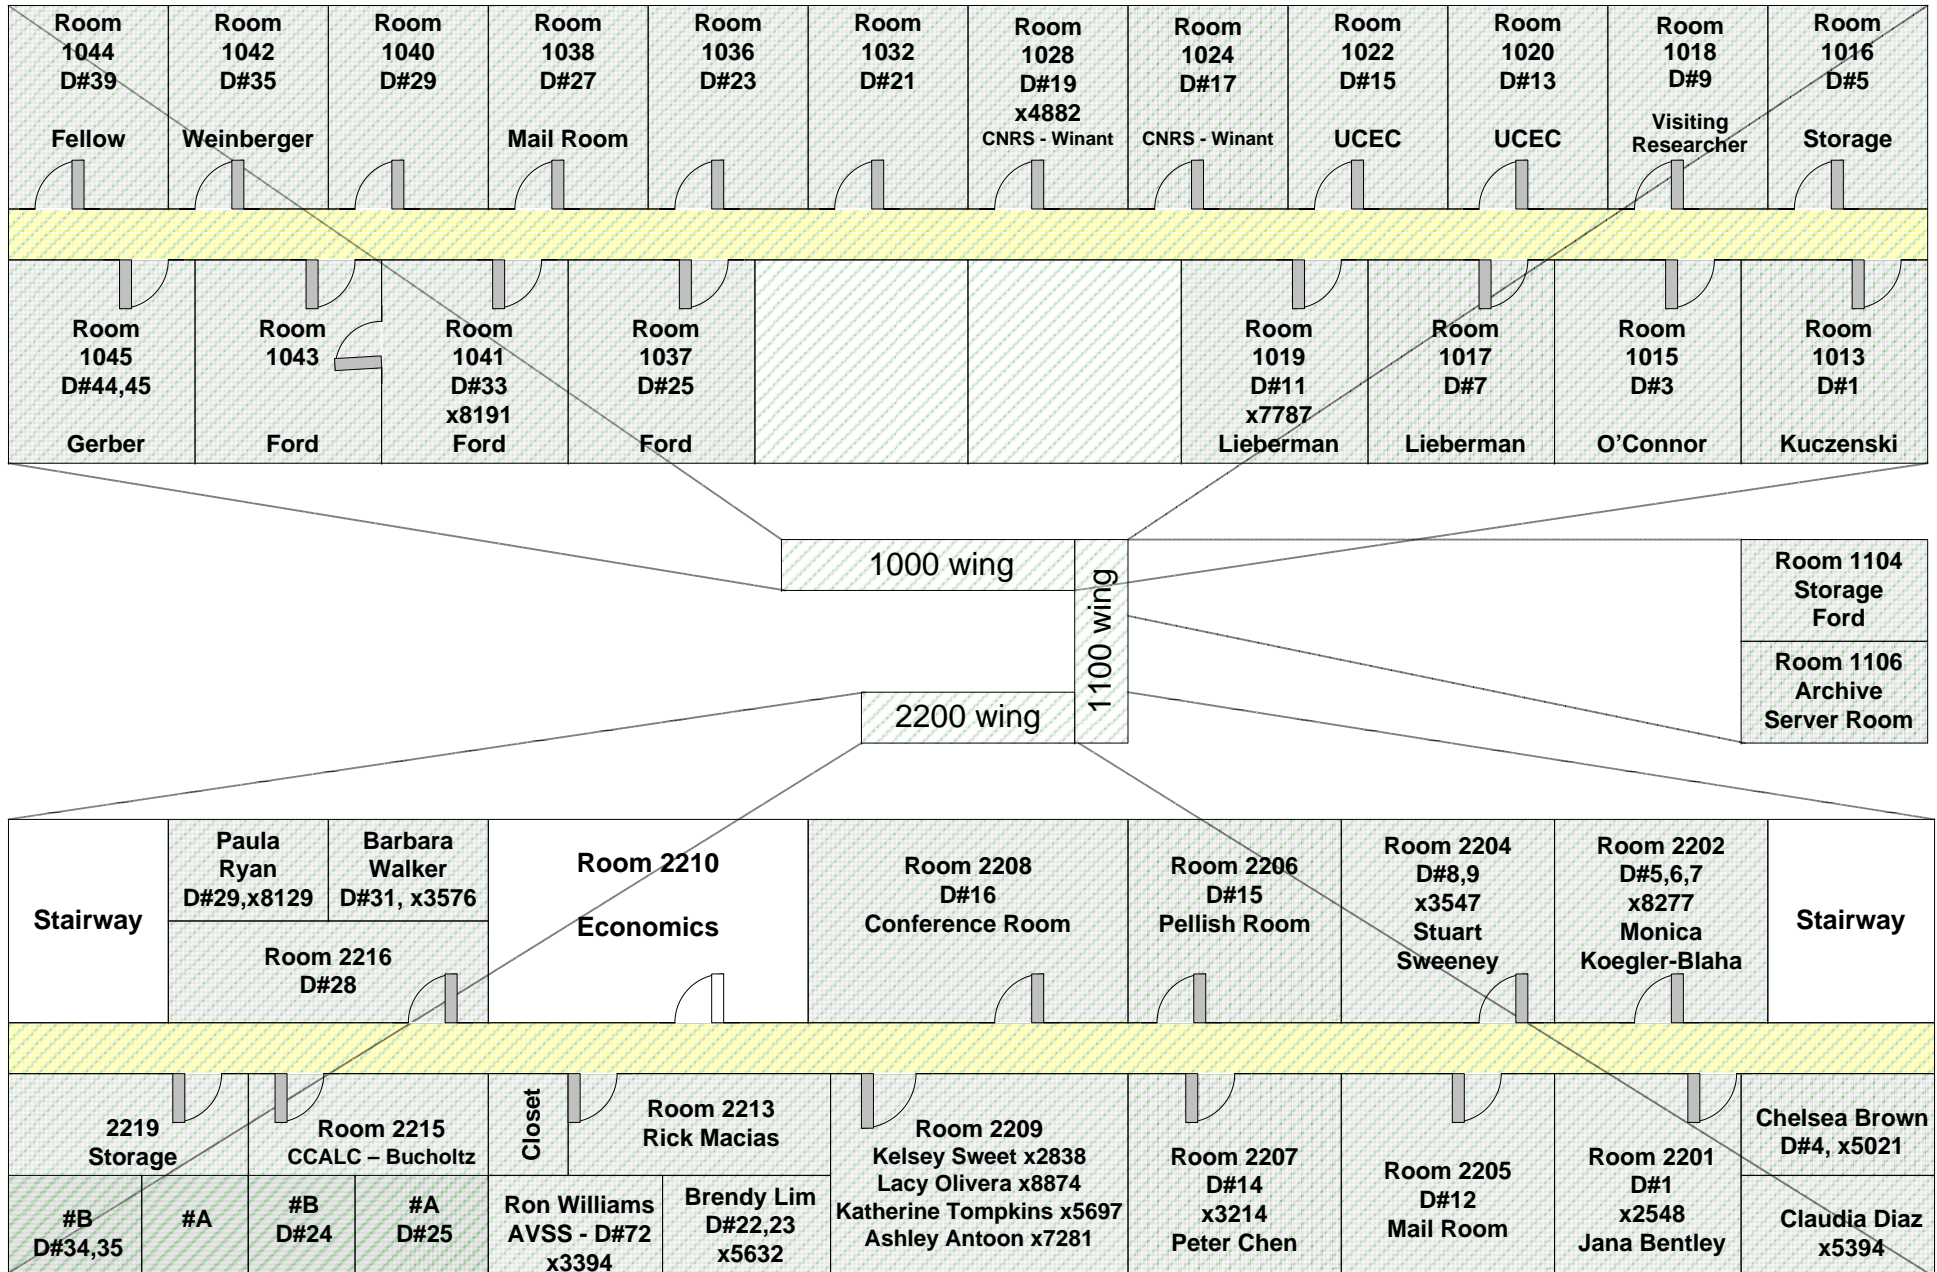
Room 1044 D#39 Fellow

Room 1042 D#35 Weinberger

Room 1040 D#29

Room 1038 D#27 Mail Room

Room 1036 D#23

Room 1032 D#21

Room 1028 D#19 x4882 CNRS - Winant

Room 1024 D#17 CNRS - Winant

Room 1022 D#15 UCEC

Room 1020 D#13 UCEC

Room 1018 D#9 Visiting Researcher

Room 1016 D#5 Storage

Room 1045 D#44,45 Gerber

Room 1043 Ford

Room 1041 D#33 x8191 Ford

Room 1037 D#25 Ford

Room 1019 D#11 x7787 Lieberman

Room 1017 D#7 Lieberman

Room 1015 D#3 O’Connor

Room 1013 D#1 Kuczenski

1000 wing

1100 wing

2200 wing

Room 1104 Storage Ford

Room 1106 Archive Server Room

Stairway

Paula Ryan D#29,x8129

Barbara Walker D#31, x3576

Room 2216 D#28

Room 2210 Economics

Room 2208 D#16 Conference Room

Room 2206 D#15 Pellish Room

Room 2204 D#8,9 x3547 Stuart Sweeney

Room 2202 D#5,6,7 x8277 Monica Koegler-Blaha

Stairway

2219 Storage

Room 2215 CCALC – Bucholtz

Closet

Room 2213 Rick Macias

Room 2209 Kelsey Sweet x2838 Lacy Olivera x8874 Katherine Tompkins x5697 Ashley Antoon x7281

Room 2207 D#14 x3214 Peter Chen

Room 2205 D#12 Mail Room

Room 2201 D#1 x2548 Jana Bentley

Chelsea Brown D#4, x5021

#B D#34,35

#A

#B D#24

#A D#25

Ron Williams AVSS - D#72 x3394

Brendy Lim D#22,23 x5632

Claudia Diaz x5394